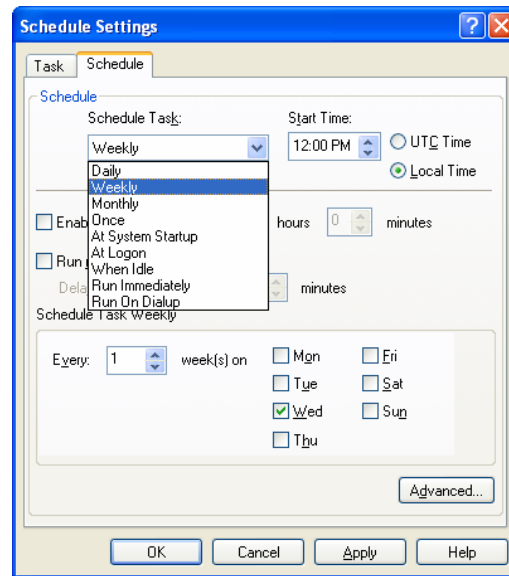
Schedule Settings

Task | Schedule

Schedule

Schedule Task:

Weekly

Daily
Weekly
Monthly
Once
At System Startup
At Logon
When Idle
Run Immediately
Run On Dialup

Start Time:

12:00 PM

UTC Time

Local Time

Enab

hours

0

minutes

Run

Dela

minutes

Schedule Task Weekly

Every: 1 week(s) on

Mon

Tue

Wed

Thu

Fri

Sat

Sun

Advanced...

OK

Cancel

Apply

Help